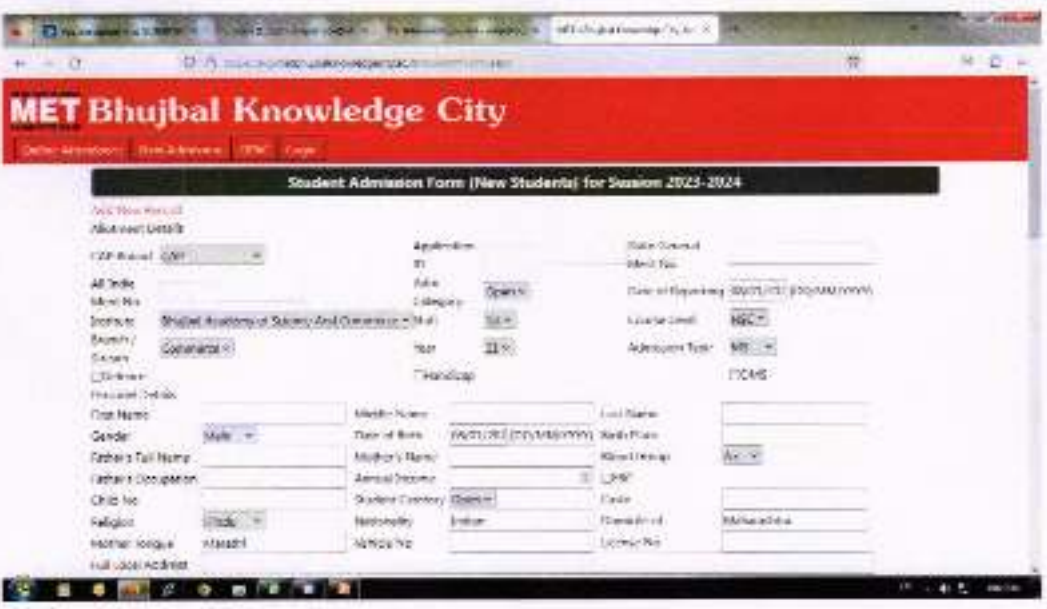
MET Bhujbal Knowledge City

Online Admission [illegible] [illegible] Logout

Student Admission Form (New Students) for Session 2023-2024

Add New Record
Allotment Details

CAP Round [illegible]
Application ID
State General Merit No
All India Merit No
Adm Category Open
Date of Reporting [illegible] (DD/MM/YYYY)
Institute Bhujbal Academy of Science And Commerce
Shift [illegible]
Course Level HSC
Branch / Stream Commerce
Year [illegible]
Admission Type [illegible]
Defence
Handicap
TFWS
Personal Details
First Name
Middle Name
Last Name
Gender Male
Date of Birth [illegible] (DD/MM/YYYY)
Birth Place
Father's Full Name
Mother's Name
Blood Group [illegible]
Father's Occupation
Annual Income
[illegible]
Child No
Student Category Open
Caste
Religion Hindu
Nationality Indian
Domicile of Maharashtra
Mother Tongue Marathi
Aadhar No
License No
Full Local Address